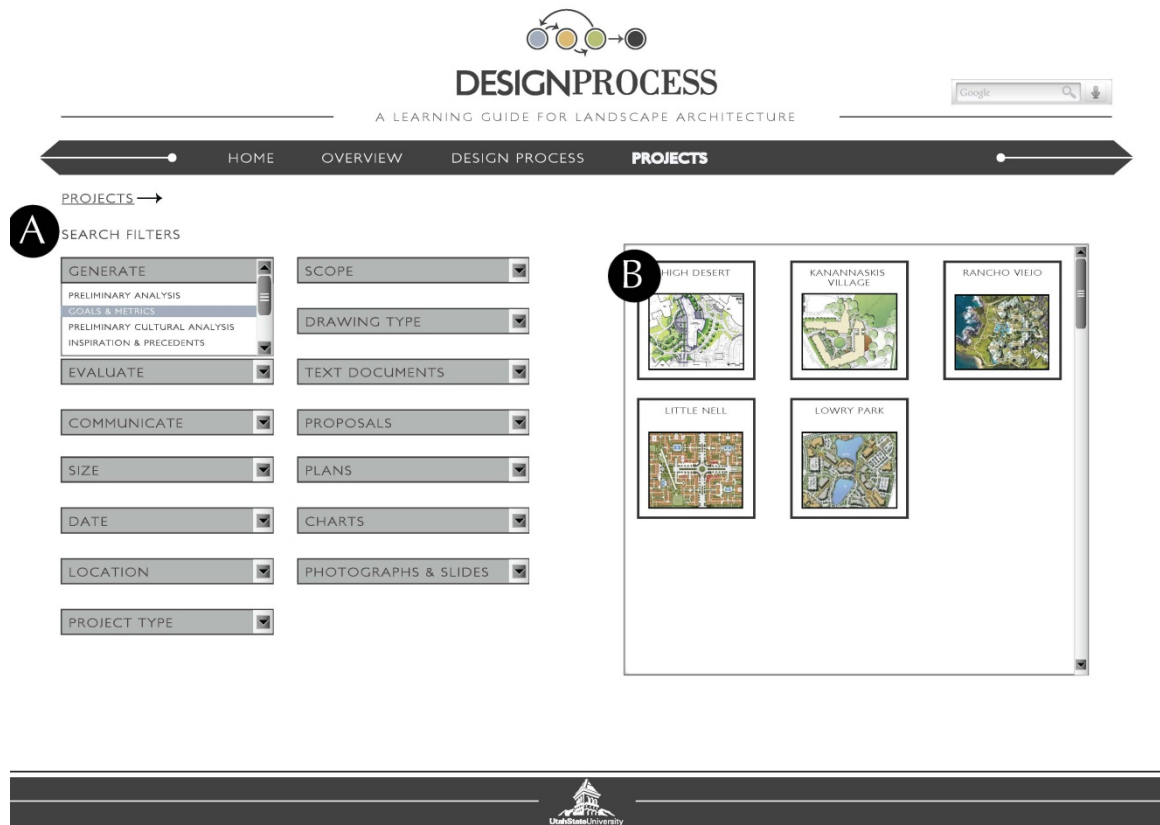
DESIGNPROCESS
A LEARNING GUIDE FOR LANDSCAPE ARCHITECTURE

Google

HOME OVERVIEW DESIGN PROCESS PROJECTS

PROJECTS →

A

SEARCH FILTERS

GENERATE
PRELIMINARY ANALYSIS
GOALS & METRICS
PRELIMINARY CULTURAL ANALYSIS
INSPIRATION & PRECEDENTS

EVALUATE

COMMUNICATE

SIZE

DATE

LOCATION

PROJECT TYPE

SCOPE

DRAWING TYPE

TEXT DOCUMENTS

PROPOSALS

PLANS

CHARTS

PHOTOGRAPHS & SLIDES

B

HIGH DESERT

KANANNASKIS VILLAGE

RANCHO VIEJO

LITTLE NELL

LOWRY PARK

UtahStateUniversity